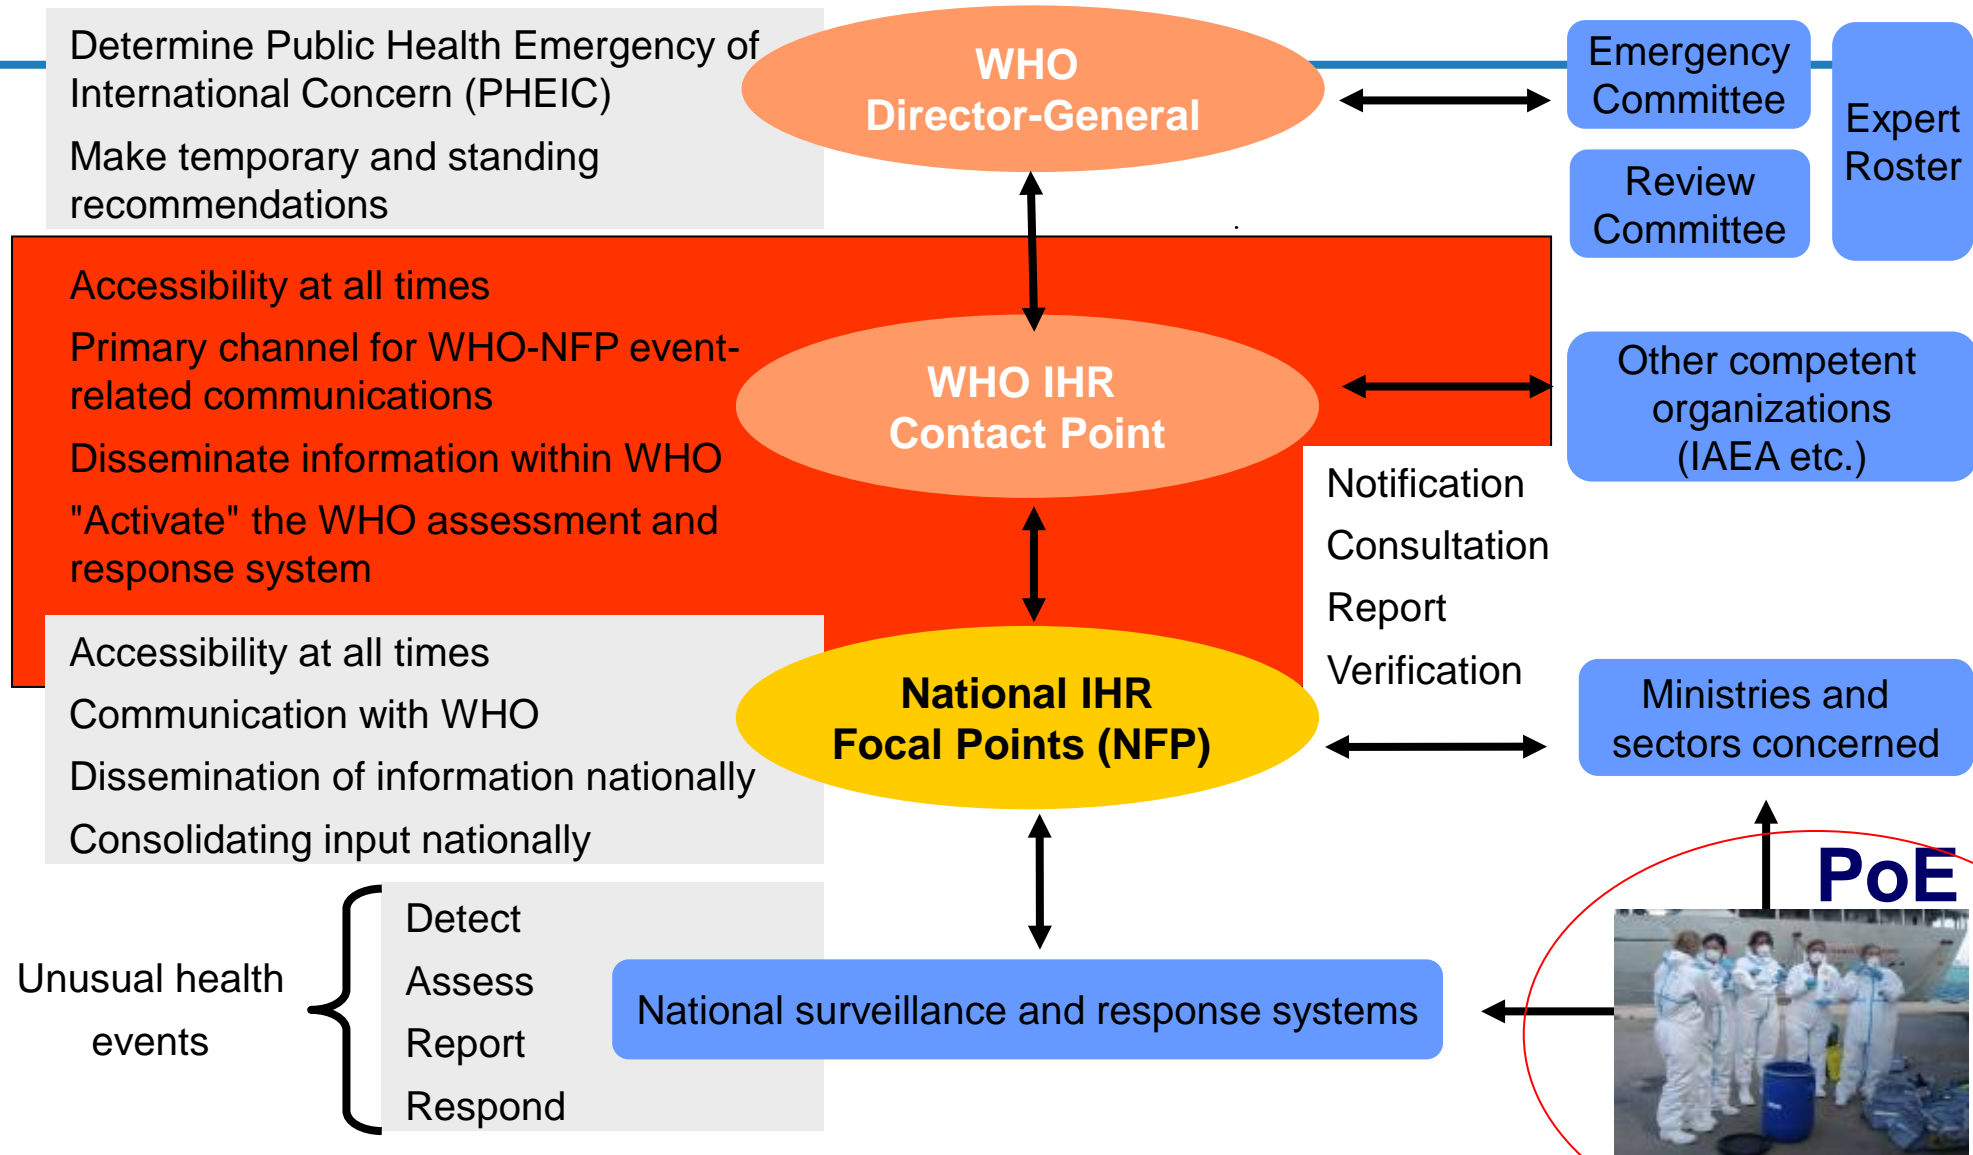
Determine Public Health Emergency of International Concern (PHEIC)

Make temporary and standing recommendations

WHO
Director-General

Emergency Committee

Review Committee

Expert Roster

Accessibility at all times

Primary channel for WHO-NFP event-related communications

Disseminate information within WHO

"Activate" the WHO assessment and response system

WHO IHR
Contact Point

Other competent organizations (IAEA etc.)

Notification

Consultation

Report

Verification

Accessibility at all times

Communication with WHO

Dissemination of information nationally

Consolidating input nationally

National IHR
Focal Points (NFP)

Ministries and sectors concerned

PoE

Unusual health events

Detect

Assess

Report

Respond

National surveillance and response systems